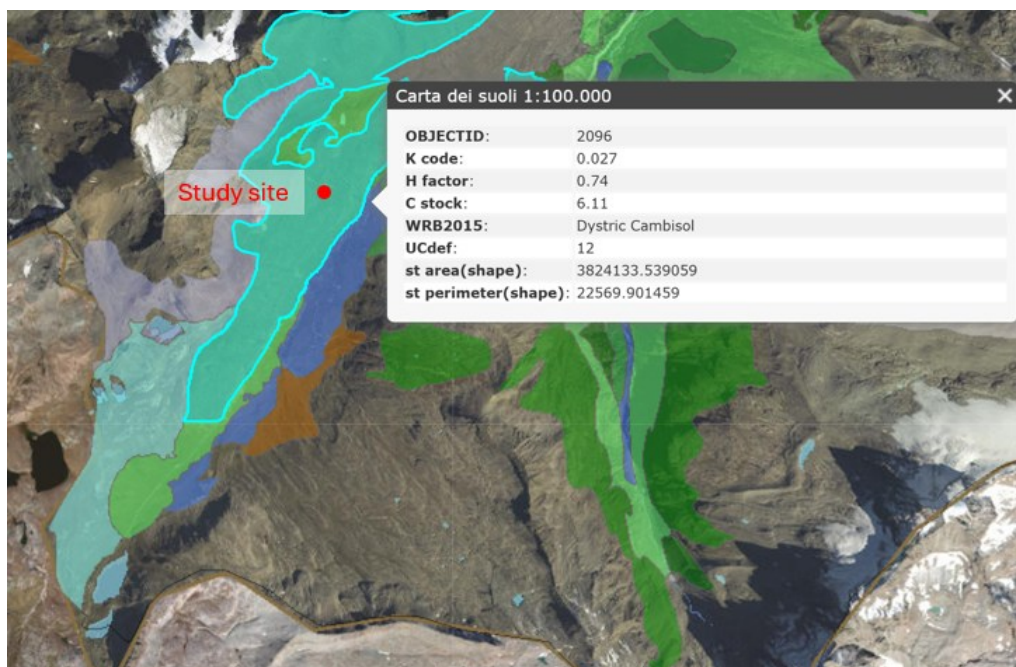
Carta dei suoli 1:100.000 ×

| OBJECTID: | 2096 |
|---|---|
| K code: | 0.027 |
| H factor: | 0.74 |
| C stock: | 6.11 |
| WRB2015: | Dystric Cambisol |
| UCdef: | 12 |
| st area(shape): | 3824133.539059 |
| st perimeter(shape): | 22569.901459 |

Study site